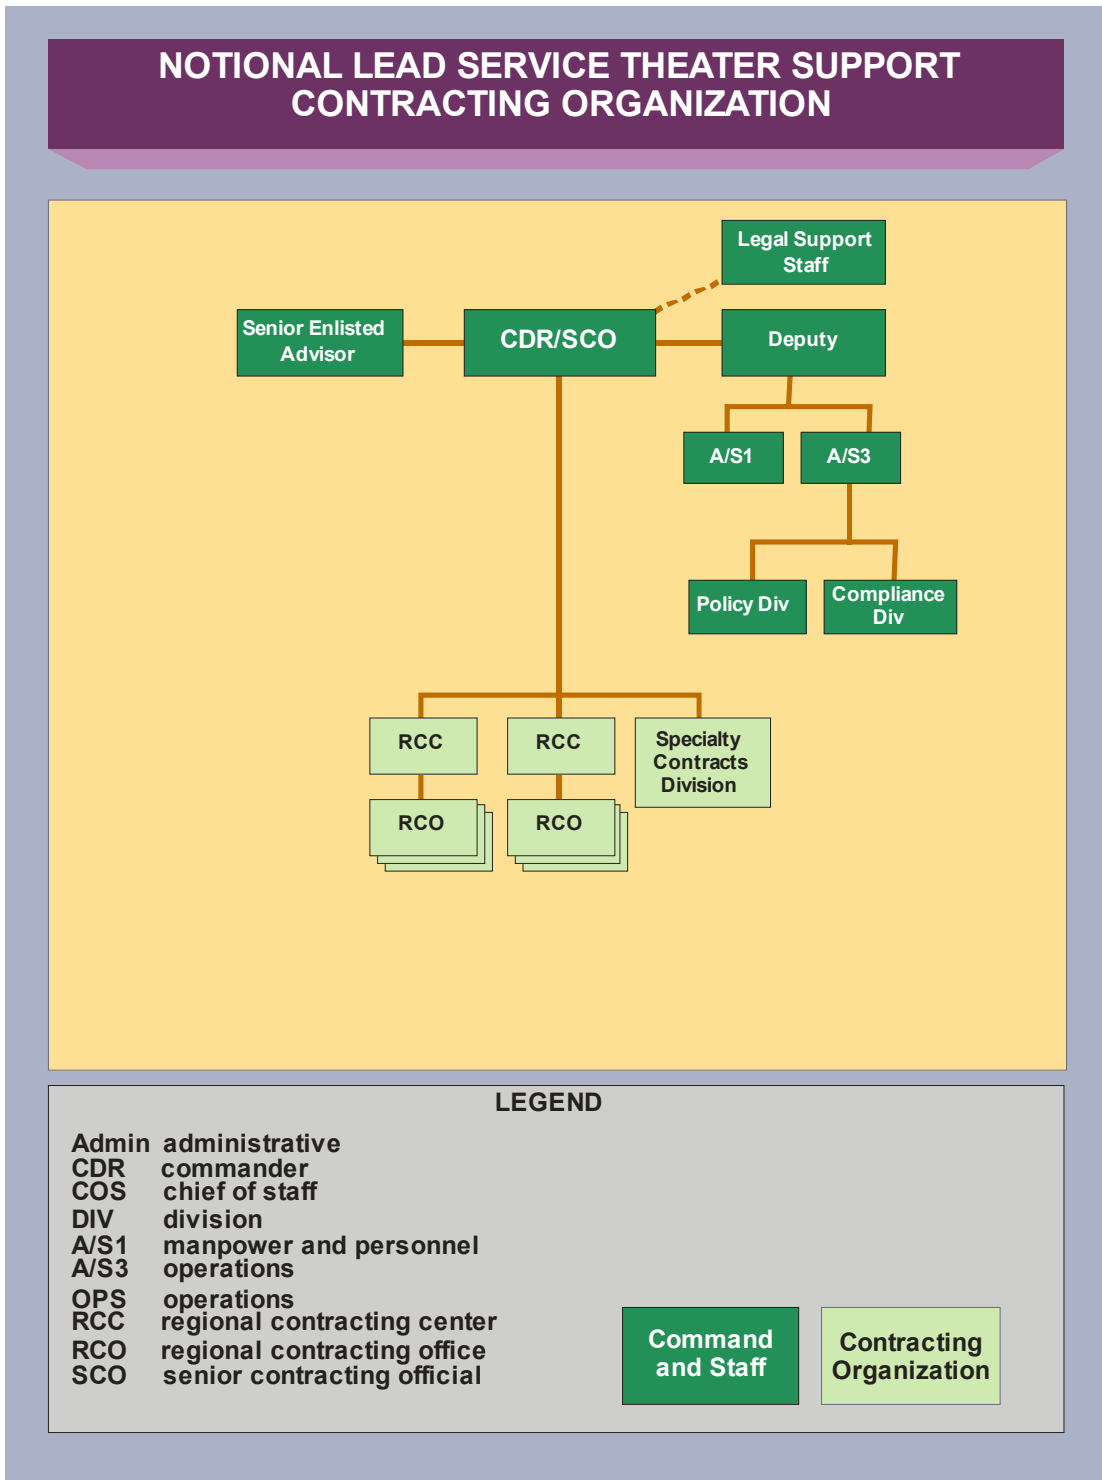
NOTIONAL LEAD SERVICE THEATER SUPPORT CONTRACTING ORGANIZATION

Legal Support Staff

Senior Enlisted Advisor

CDR/SCO

Deputy

A/S1

A/S3

Policy Div

Compliance Div

RCC

RCC

Specialty Contracts Division

RCO

RCO

LEGEND

| | |
|---|---|
| Admin | administrative |
| CDR | commander |
| COS | chief of staff |
| DIV | division |
| A/S1 | manpower and personnel |
| A/S3 | operations |
| OPS | operations |
| RCC | regional contracting center |
| RCO | regional contracting office |
| SCO | senior contracting official |

Command and Staff

Contracting Organization